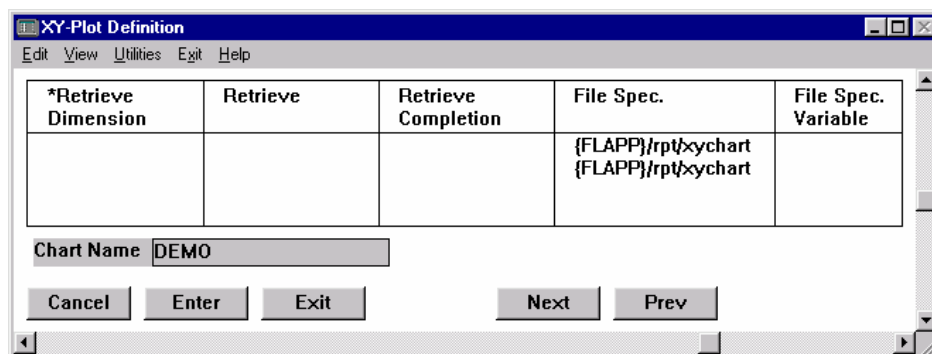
XY-Plot Definition

Edit View Utilities Exit Help

| *Retrieve Dimension | Retrieve | Retrieve Completion | File Spec. | File Spec. Variable |
|---|---|---|---|---|
| | | | {FLAPP}/rpt/xychart {FLAPP}/rpt/xychart | |

Chart Name DEMO

Cancel Enter Exit Next Prev